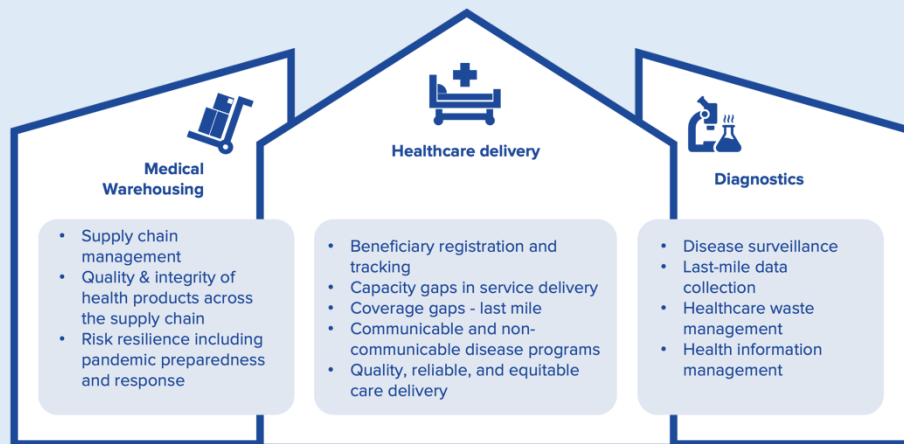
Medical Warehousing

- Supply chain management
- Quality & integrity of health products across the supply chain
- Risk resilience including pandemic preparedness and response

Healthcare delivery

- Beneficiary registration and tracking
- Capacity gaps in service delivery
- Coverage gaps - last mile
- Communicable and non-communicable disease programs
- Quality, reliable, and equitable care delivery

Diagnostics

- Disease surveillance
- Last-mile data collection
- Healthcare waste management
- Health information management